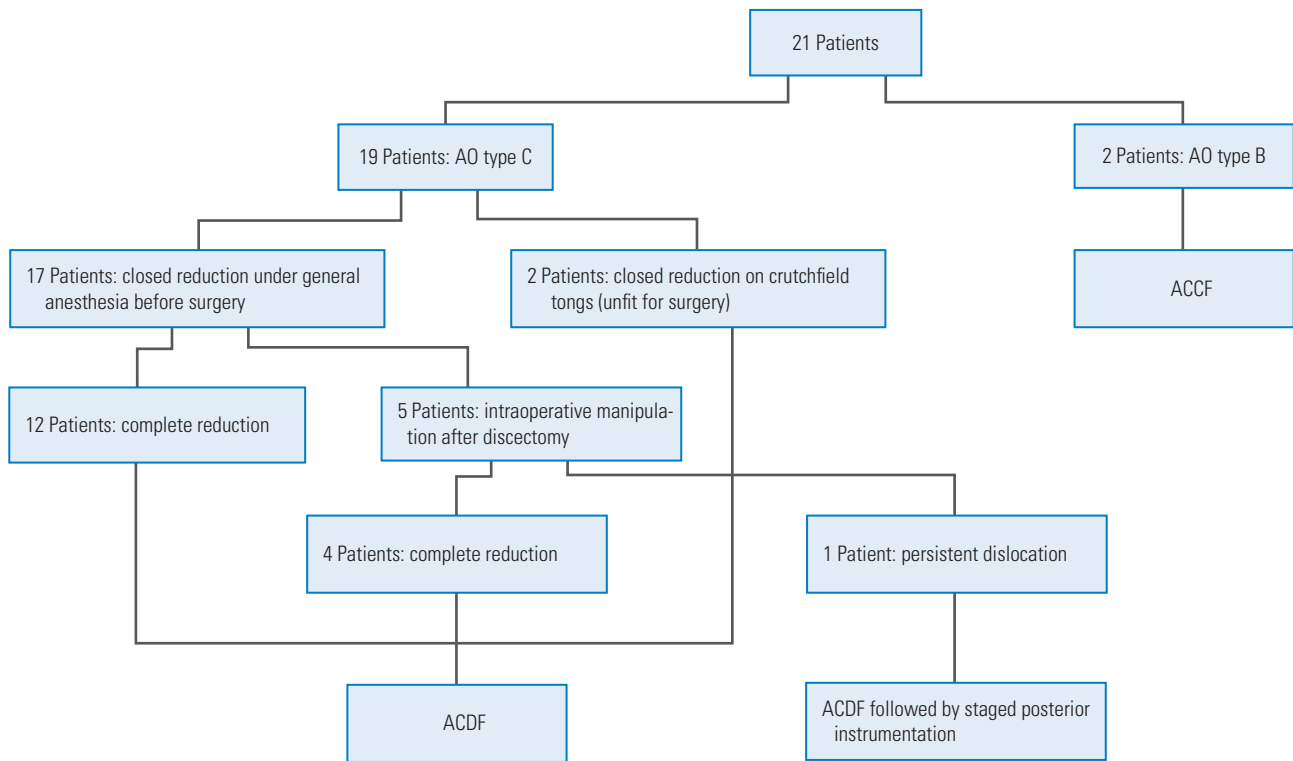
21 Patients

19 Patients: AO type C

2 Patients: AO type B

17 Patients: closed reduction under general anesthesia before surgery

2 Patients: closed reduction on crutchfield tongs (unfit for surgery)

ACCF

12 Patients: complete reduction

5 Patients: intraoperative manipulation after discectomy

4 Patients: complete reduction

1 Patient: persistent dislocation

ACDF

ACDF followed by staged posterior instrumentation